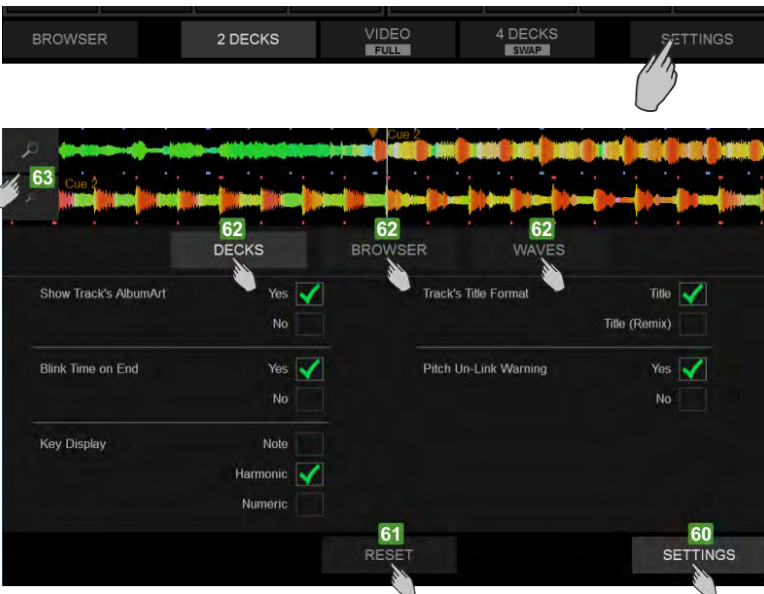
BROWSER
2 DECKS
VIDEO
FULL
4 DECKS
SWAP
SETTINGS

Cue 2
63
Cue 2

62
DECKS
62
BROWSER
62
WAVES

Show Track's AlbumArt
Yes
No

Blink Time on End
Yes
No

Key Display
Note
Harmonic
Numeric

Track's Title Format
Title
Title (Remix)

Pitch Un-Link Warning
Yes
No

61
RESET
60
SETTINGS